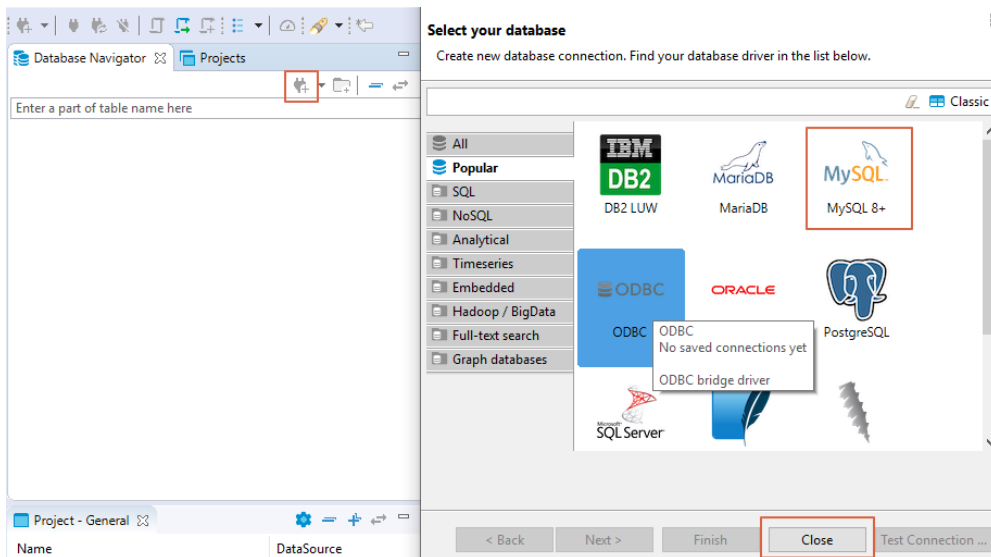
Database Navigator
Projects
Enter a part of table name here

Select your database
Create new database connection. Find your database driver in the list below.

Classic

All
Popular
SQL
NoSQL
Analytical
Timeseries
Embedded
Hadoop / BigData
Full-text search
Graph databases

IBM DB2
DB2 LUW
MariaDB
MariaDB
MySQL
MySQL 8+
ODBC
ODBC
ORACLE
PostgreSQL
ODBC
No saved connections yet
ODBC bridge driver
Microsoft SQL Server

Project - General
Name
DataSource

< Back
Next >
Finish
Close
Test Connection ...